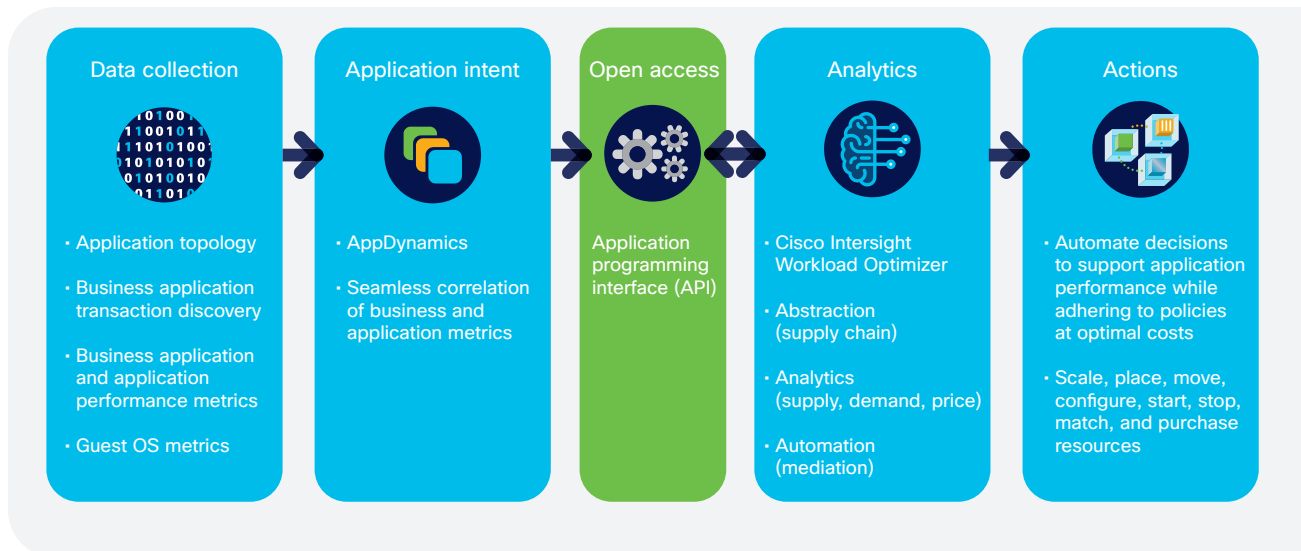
Data collection

• Application topology

• Business application transaction discovery

• Business application and application performance metrics

• Guest OS metrics

Application intent

• AppDynamics

• Seamless correlation of business and application metrics

Open access

Application programming interface (API)

Analytics

• Cisco Intersight Workload Optimizer

• Abstraction (supply chain)

• Analytics (supply, demand, price)

• Automation (mediation)

Actions

• Automate decisions to support application performance while adhering to policies at optimal costs

• Scale, place, move, configure, start, stop, match, and purchase resources